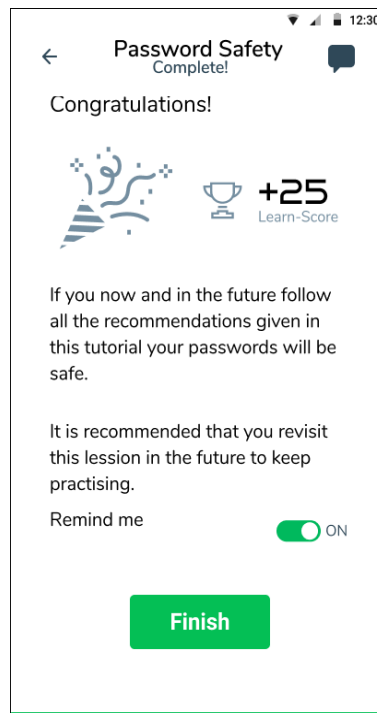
12:30

Password Safety
Complete!

Congratulations!

+25
Learn-Score

If you now and in the future follow all the recommendations given in this tutorial your passwords will be safe.

It is recommended that you revisit this lession in the future to keep practising.

Remind me

ON

Finish